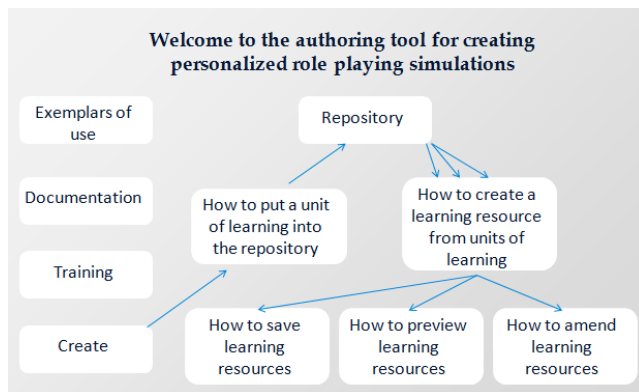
Welcome to the authoring tool for creating personalized role playing simulations

Exemplars of use

Documentation

Training

Create

Repository

How to put a unit of learning into the repository

How to create a learning resource from units of learning

How to save learning resources

How to preview learning resources

How to amend learning resources